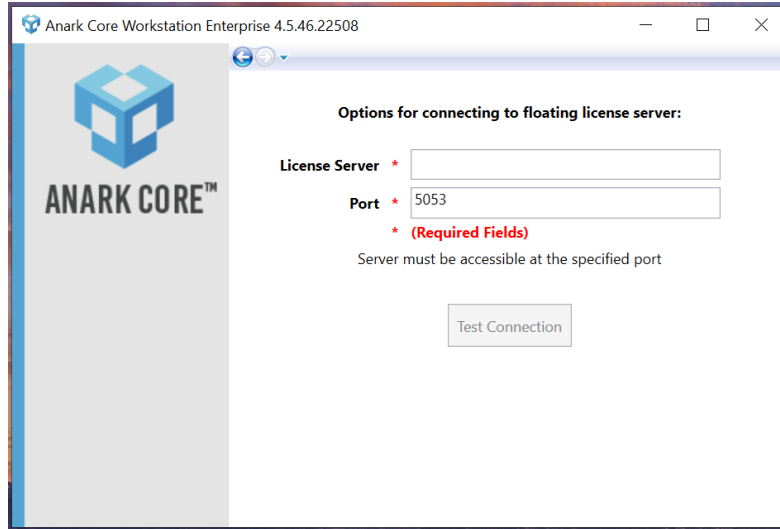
Anark Core Workstation Enterprise 4.5.46.22508

ANARK CORE™

Options for connecting to floating license server:

License Server *

Port * 5053

* (Required Fields)

Server must be accessible at the specified port

Test Connection